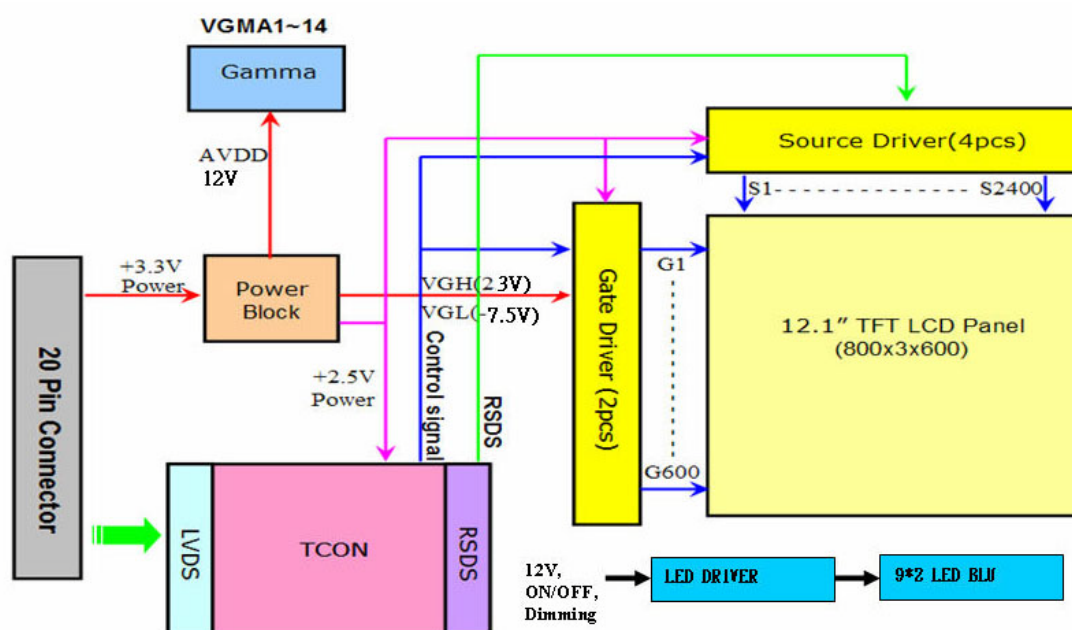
VGMA1~14

Gamma

AVDD
12V

Source Driver(4pcs)

S1 S2400

+3.3V
Power

Power
Block

VGH(23V)
VGL(-7.5V)

Gate Driver (2pcs)

G1

G600

12.1" TFT LCD Panel
(800x3x600)

20 Pin Connector

+2.5V
Power

Control signal

RSDS

LVDS

TCON

RSDS

12V,
ON/OFF,
Dimming

LED DRIVER

9*2 LED BLU